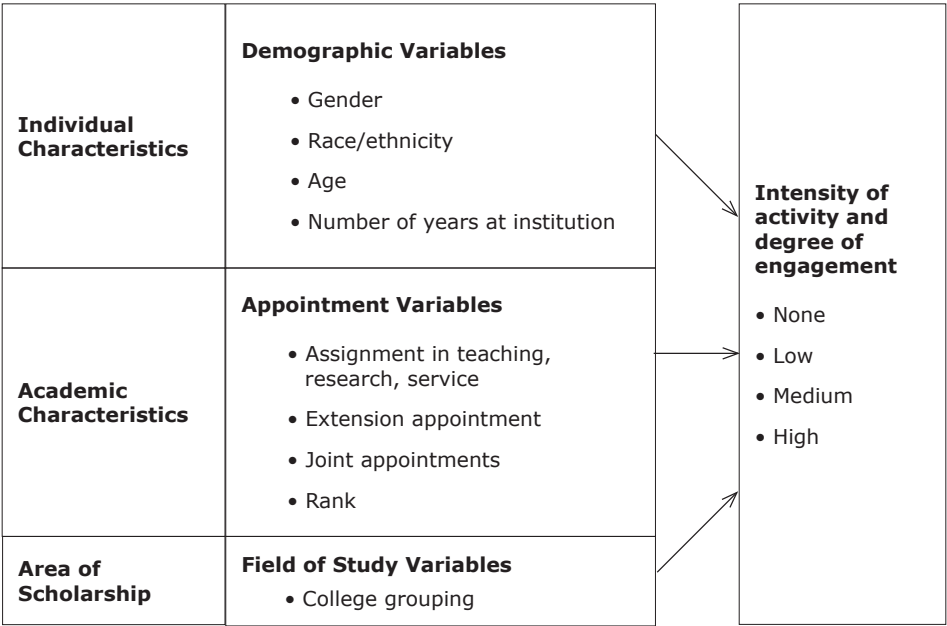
Individual Characteristics

Demographic Variables

• Gender
• Race/ethnicity
• Age
• Number of years at institution

Academic Characteristics

Appointment Variables

• Assignment in teaching, research, service
• Extension appointment
• Joint appointments
• Rank

Area of Scholarship

Field of Study Variables

• College grouping

Intensity of activity and degree of engagement

• None
• Low
• Medium
• High